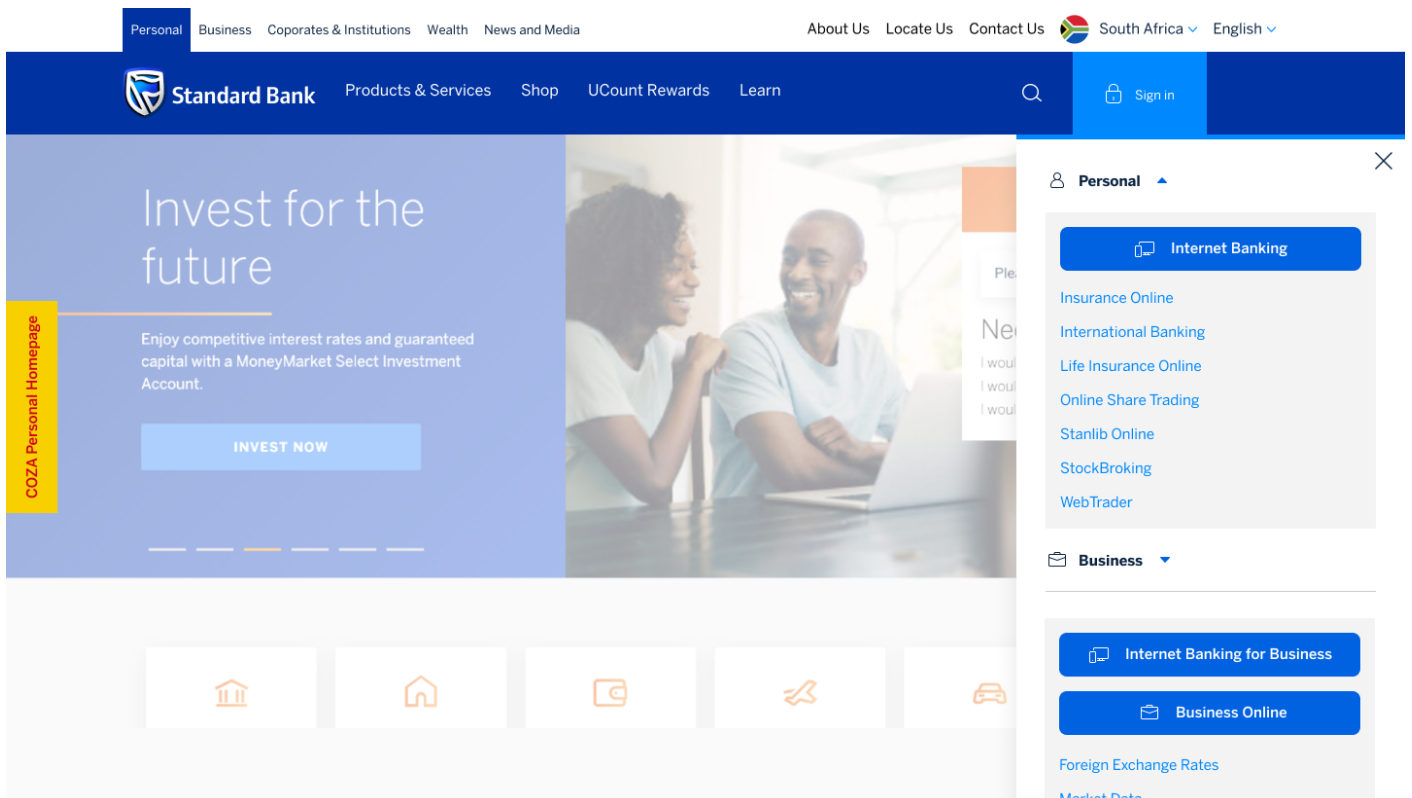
Personal Business Coporates & Institutions Wealth News and Media

About Us Locate Us Contact Us South Africa English

Standard Bank Products & Services Shop UCount Rewards Learn

Sign in

Invest for the future

Enjoy competitive interest rates and guaranteed capital with a MoneyMarket Select Investment Account.

INVEST NOW

COZA Personal Homepage

Plea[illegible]

Ne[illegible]

I woul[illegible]
I woul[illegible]
I woul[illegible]

Personal

Internet Banking

Insurance Online
International Banking
Life Insurance Online
Online Share Trading
Stanlib Online
StockBroking
WebTrader

Business

Internet Banking for Business

Business Online

Foreign Exchange Rates
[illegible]